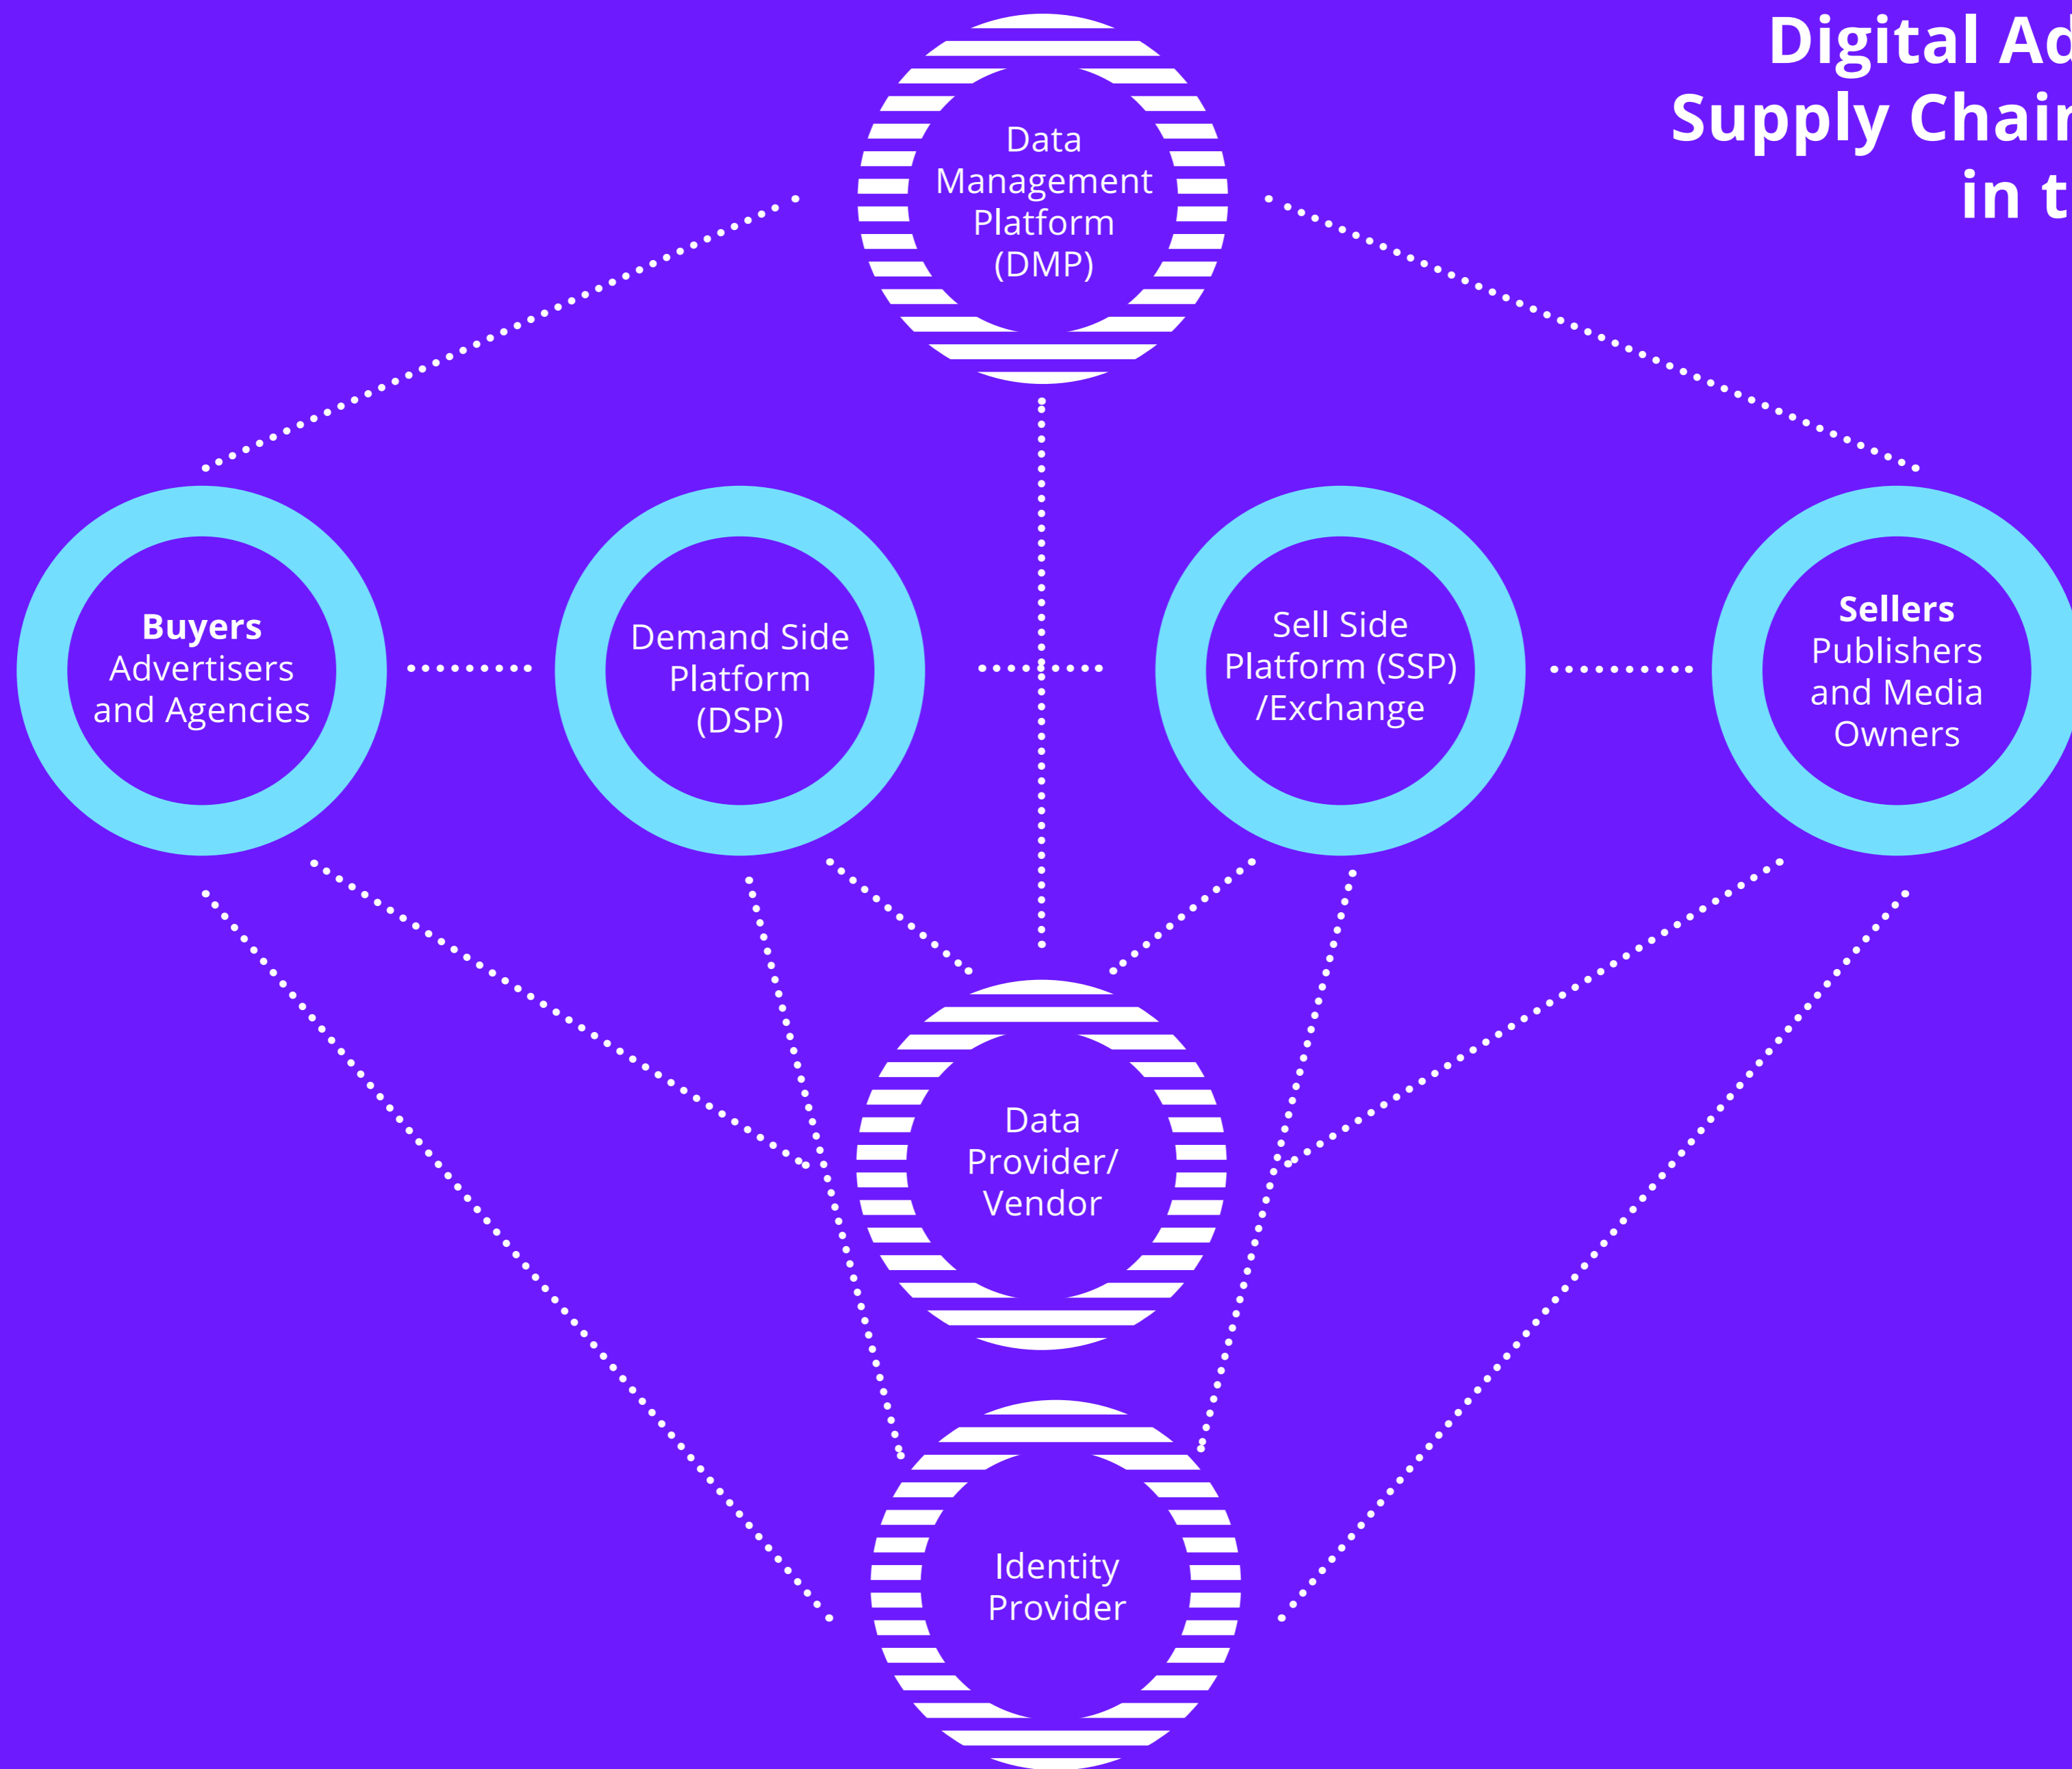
Digital Ad
Supply Chain
in t

Data Management Platform (DMP)

Buyers
Advertisers and Agencies

Demand Side Platform (DSP)

Sell Side Platform (SSP) /Exchange

Sellers
Publishers and Media Owners

Data Provider/ Vendor

Identity Provider